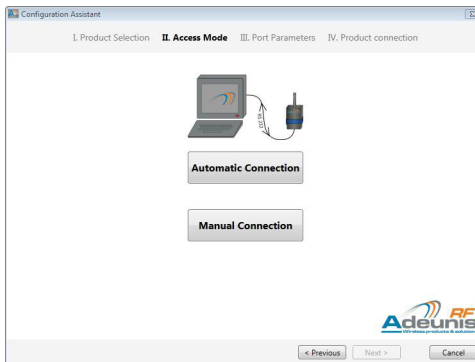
Configuration Assistant

I. Product Selection II. Access Mode III. Port Parameters IV. Product connection

RS 232

Automatic Connection

Manual Connection

Adeunis RF
Wireless products & solutions

< Previous Next > Cancel